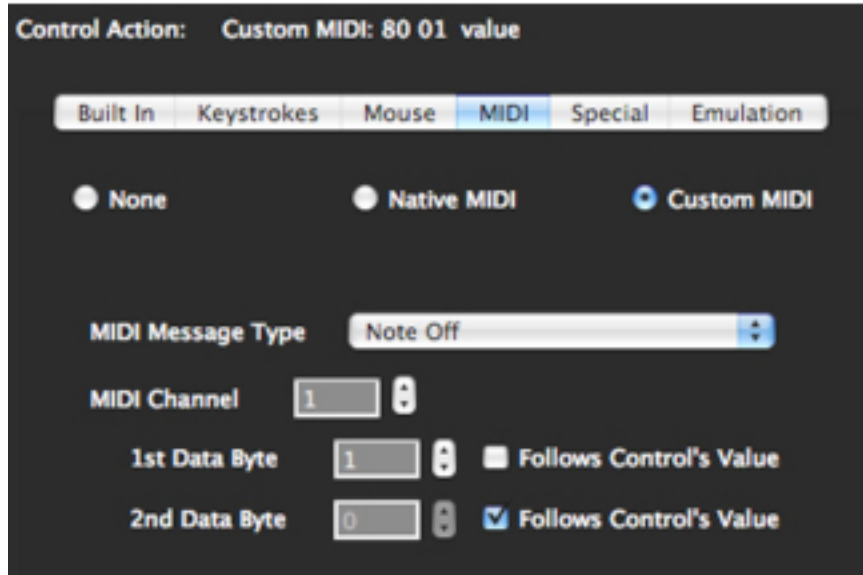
Control Action: Custom MIDI: 80 01 value

Built In | Keystrokes | Mouse | MIDI | Special | Emulation

None

Native MIDI

Custom MIDI

MIDI Message Type Note Off

MIDI Channel 1

1st Data Byte 1 Follows Control's Value

2nd Data Byte 0 Follows Control's Value